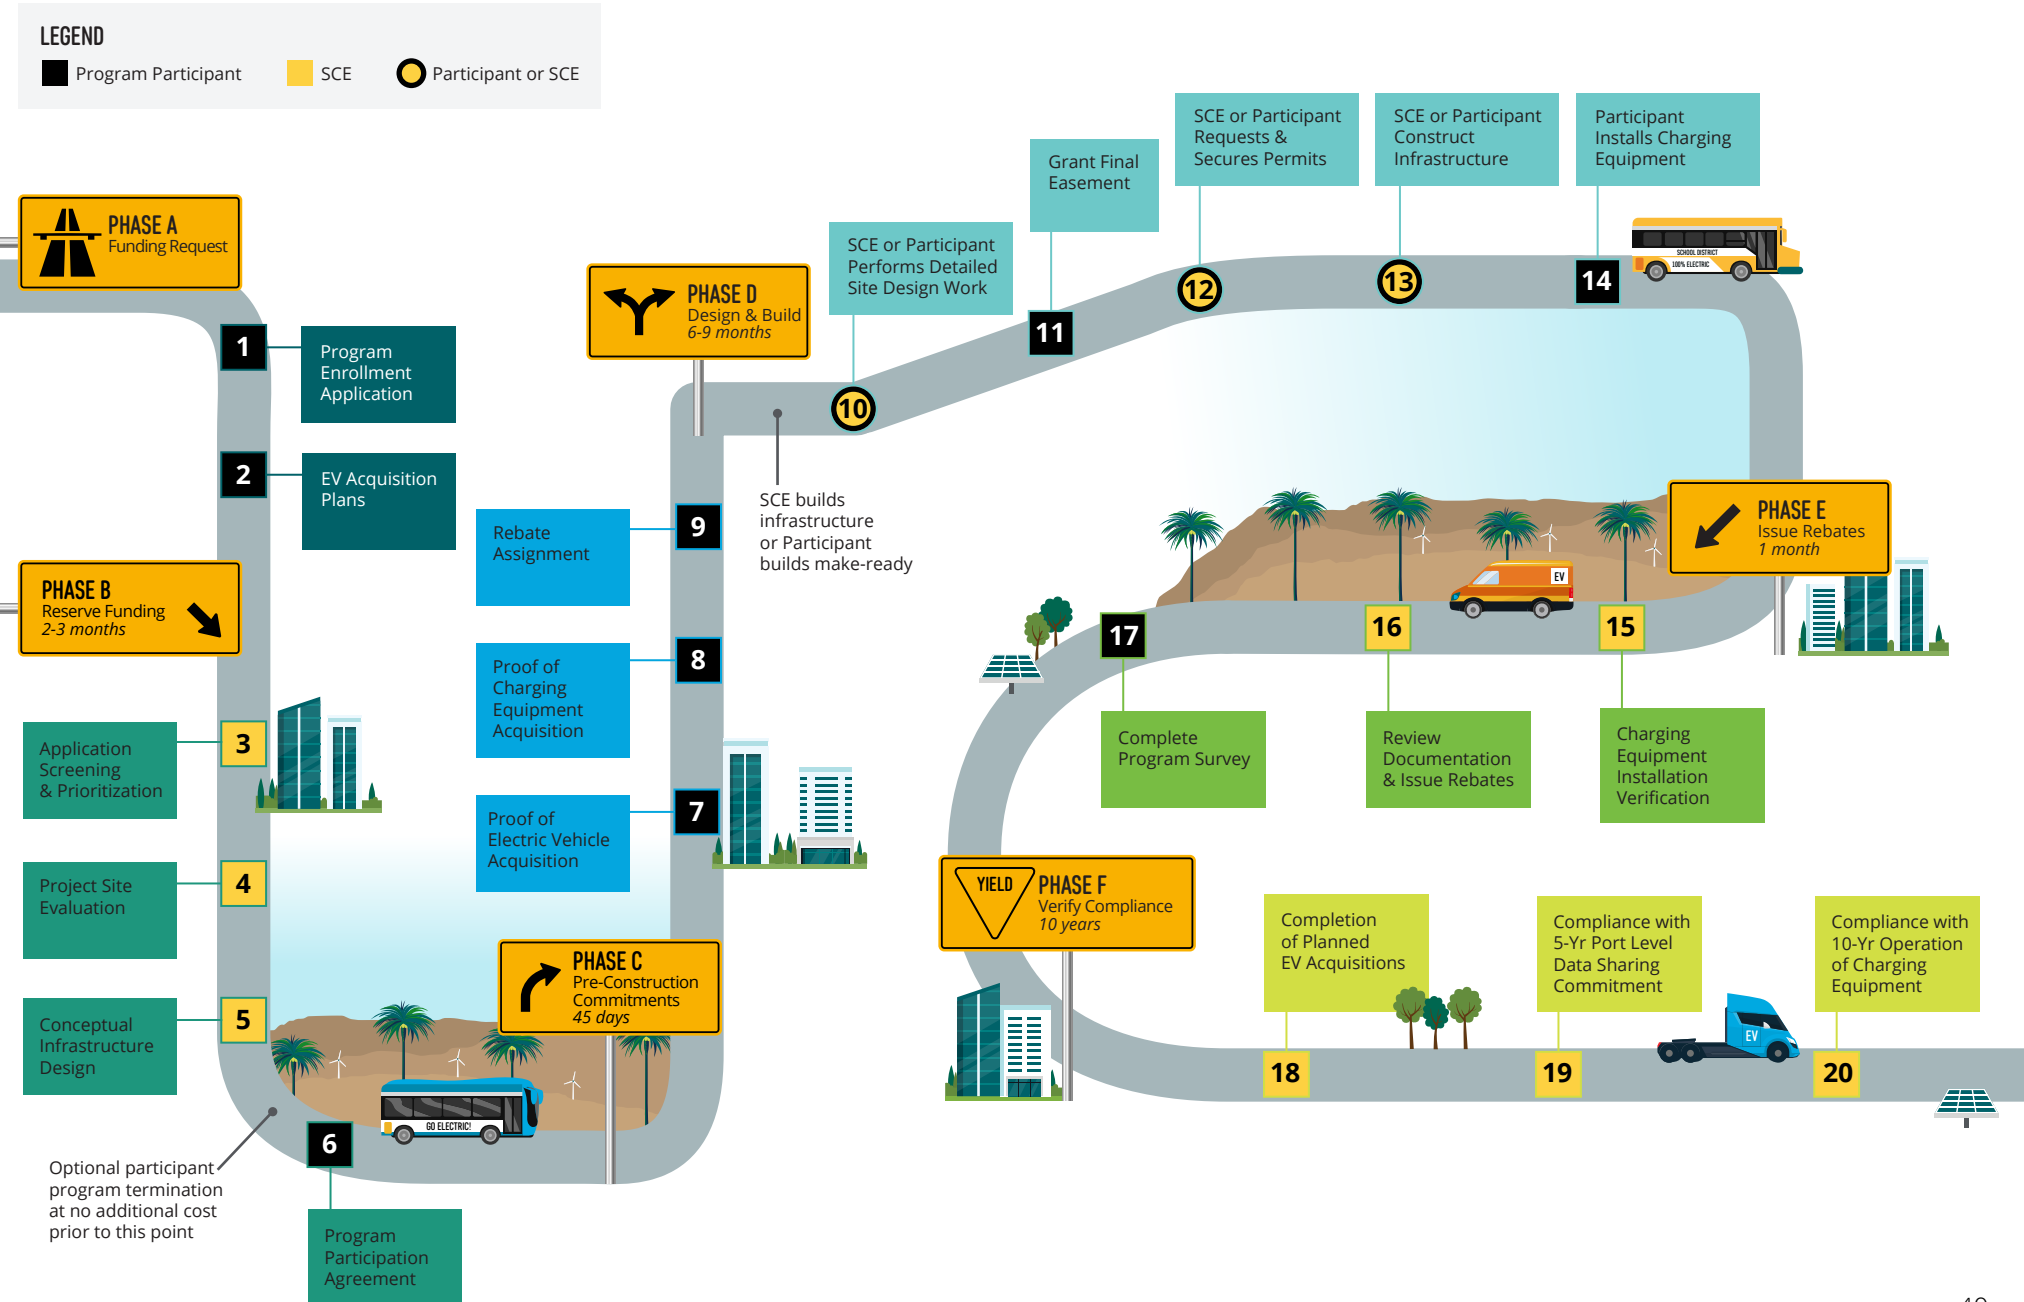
LEGEND
Program Participant SCE Participant or SCE

PHASE A
Funding Request

1 Program Enrollment Application

2 EV Acquisition Plans

PHASE B
Reserve Funding
2-3 months

3 Application Screening & Prioritization

4 Project Site Evaluation

5 Conceptual Infrastructure Design

6 Program Participation Agreement

Optional participant program termination at no additional cost prior to this point

GO ELECTRIC!

PHASE C
Pre-Construction Commitments
45 days

7 Proof of Electric Vehicle Acquisition

8 Proof of Charging Equipment Acquisition

9 Rebate Assignment

PHASE D
Design & Build
6-9 months

SCE builds infrastructure or Participant builds make-ready

10 SCE or Participant Performs Detailed Site Design Work

11 Grant Final Easement

12 SCE or Participant Requests & Secures Permits

13 SCE or Participant Construct Infrastructure

14 Participant Installs Charging Equipment

SCHOOL DISTRICT
100% ELECTRIC

PHASE E
Issue Rebates
1 month

15 Charging Equipment Installation Verification

16 Review Documentation & Issue Rebates

EV

17 Complete Program Survey

YIELD
PHASE F
Verify Compliance
10 years

18 Completion of Planned EV Acquisitions

19 Compliance with 5-Yr Port Level Data Sharing Commitment

EV

20 Compliance with 10-Yr Operation of Charging Equipment